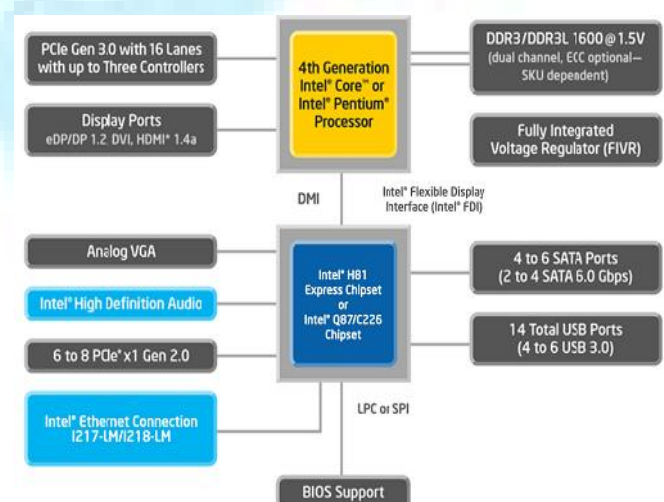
PCIe Gen 3.0 with 16 Lanes with up to Three Controllers

4th Generation Intel® Core™ or Intel® Pentium® Processor

DDR3/DDR3L 1600 @ 1.5V (dual channel, ECC optional– SKU dependent)

Display Ports eDP/DP 1.2 DVI, HDMI* 1.4a

Fully Integrated Voltage Regulator (FIVR)

DMI

Intel® Flexible Display Interface (Intel® FDI)

Analog VGA

Intel® H81 Express Chipset or Intel® Q87/C226 Chipset

4 to 6 SATA Ports (2 to 4 SATA 6.0 Gbps)

Intel® High Definition Audio

6 to 8 PCIe* x1 Gen 2.0

14 Total USB Ports (4 to 6 USB 3.0)

Intel® Ethernet Connection I217-LM/I218-LM

LPC or SPI

BIOS Support